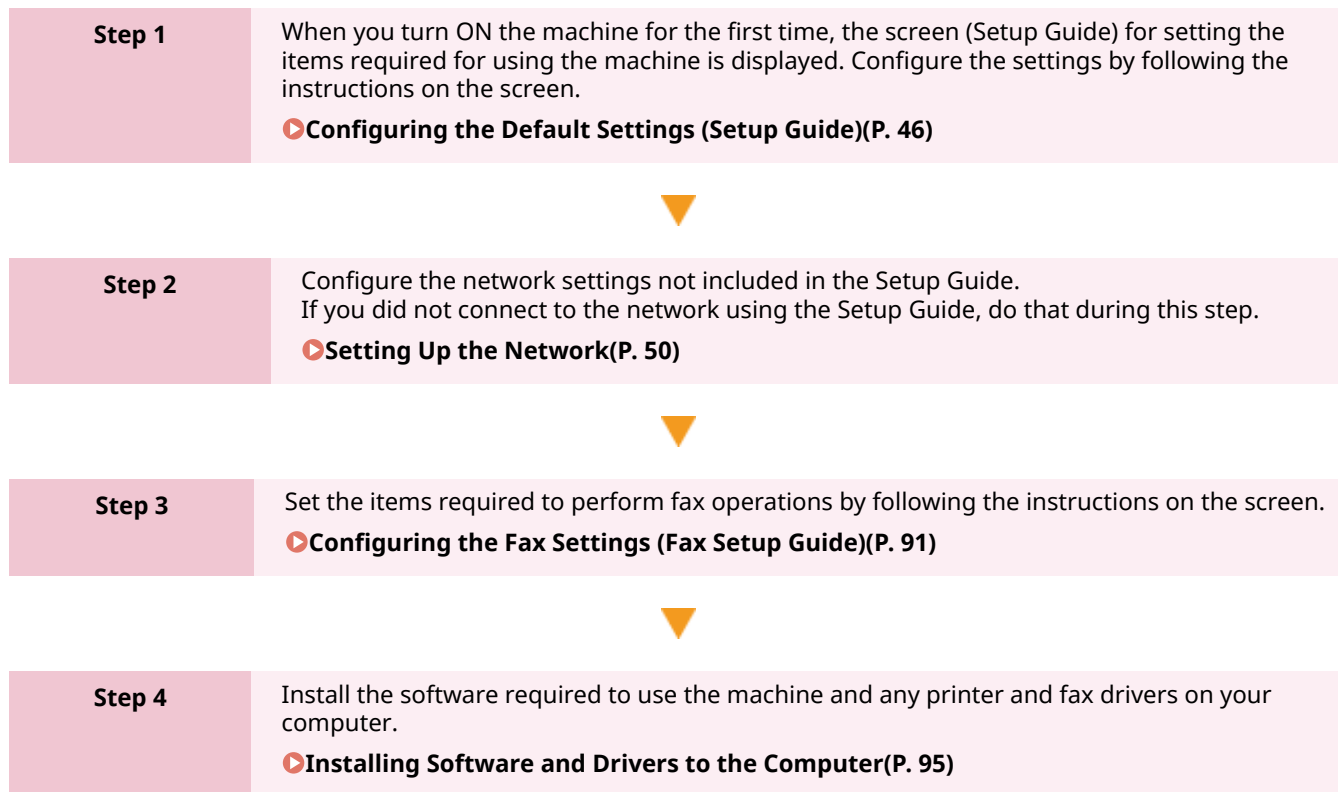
Step 1

When you turn ON the machine for the first time, the screen (Setup Guide) for setting the items required for using the machine is displayed. Configure the settings by following the instructions on the screen.

Configuring the Default Settings (Setup Guide)(P. 46)

Step 2

Configure the network settings not included in the Setup Guide.
If you did not connect to the network using the Setup Guide, do that during this step.

Setting Up the Network(P. 50)

Step 3

Set the items required to perform fax operations by following the instructions on the screen.

Configuring the Fax Settings (Fax Setup Guide)(P. 91)

Step 4

Install the software required to use the machine and any printer and fax drivers on your computer.

Installing Software and Drivers to the Computer(P. 95)